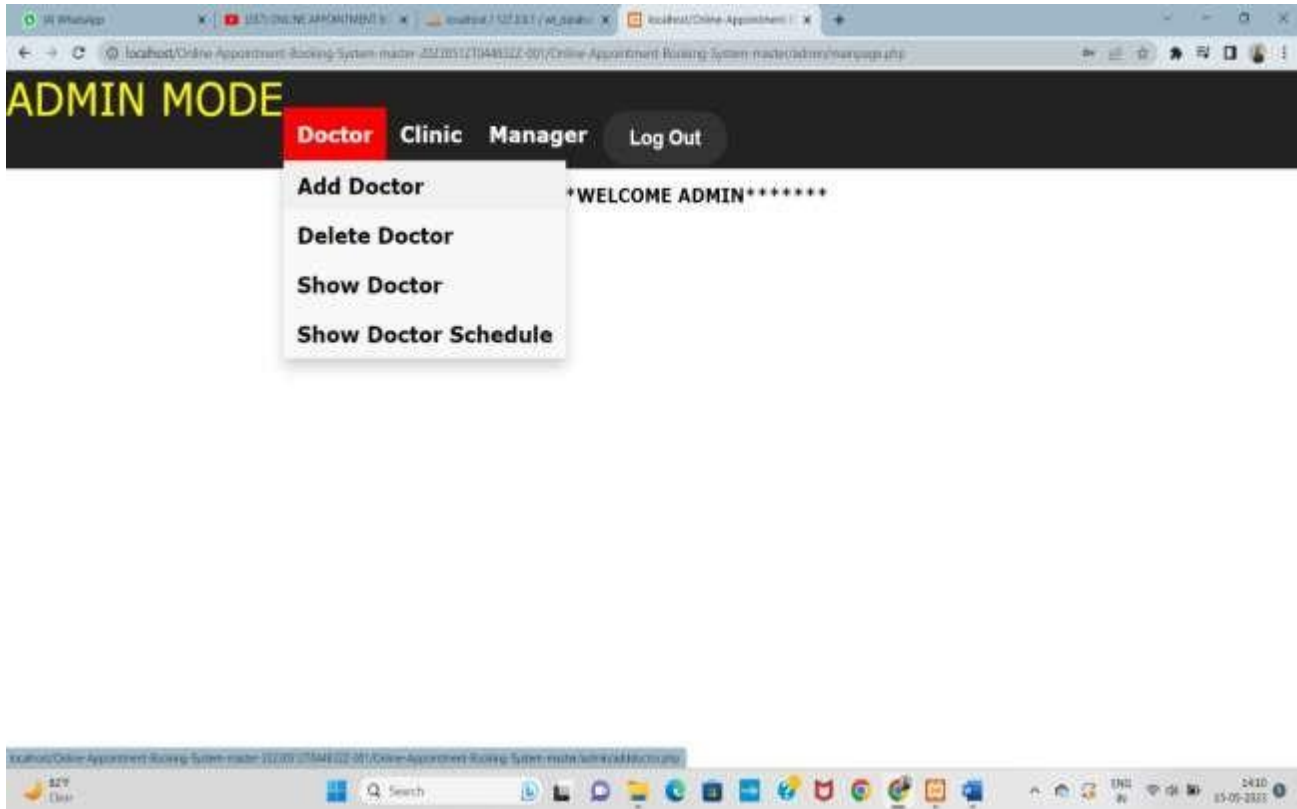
(9) WhatsApp | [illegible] ONLINE APPOINTMENT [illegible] | localhost / 127.0.0.1 / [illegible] | localhost/Online-Appointment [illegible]

localhost/Online-Appointment-Booking-System-master-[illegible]/Online-Appointment-Booking-System-master/admin/mainpage.php

ADMIN MODE

Doctor Clinic Manager Log Out

Add Doctor

Delete Doctor

Show Doctor

Show Doctor Schedule

*WELCOME ADMIN*******

localhost/Online-Appointment-Booking-System-master-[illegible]/Online-Appointment-Booking-System-master/admin/adddoctor.php

82°F Clear

Search

ENG IN

14:10 15-05-2023